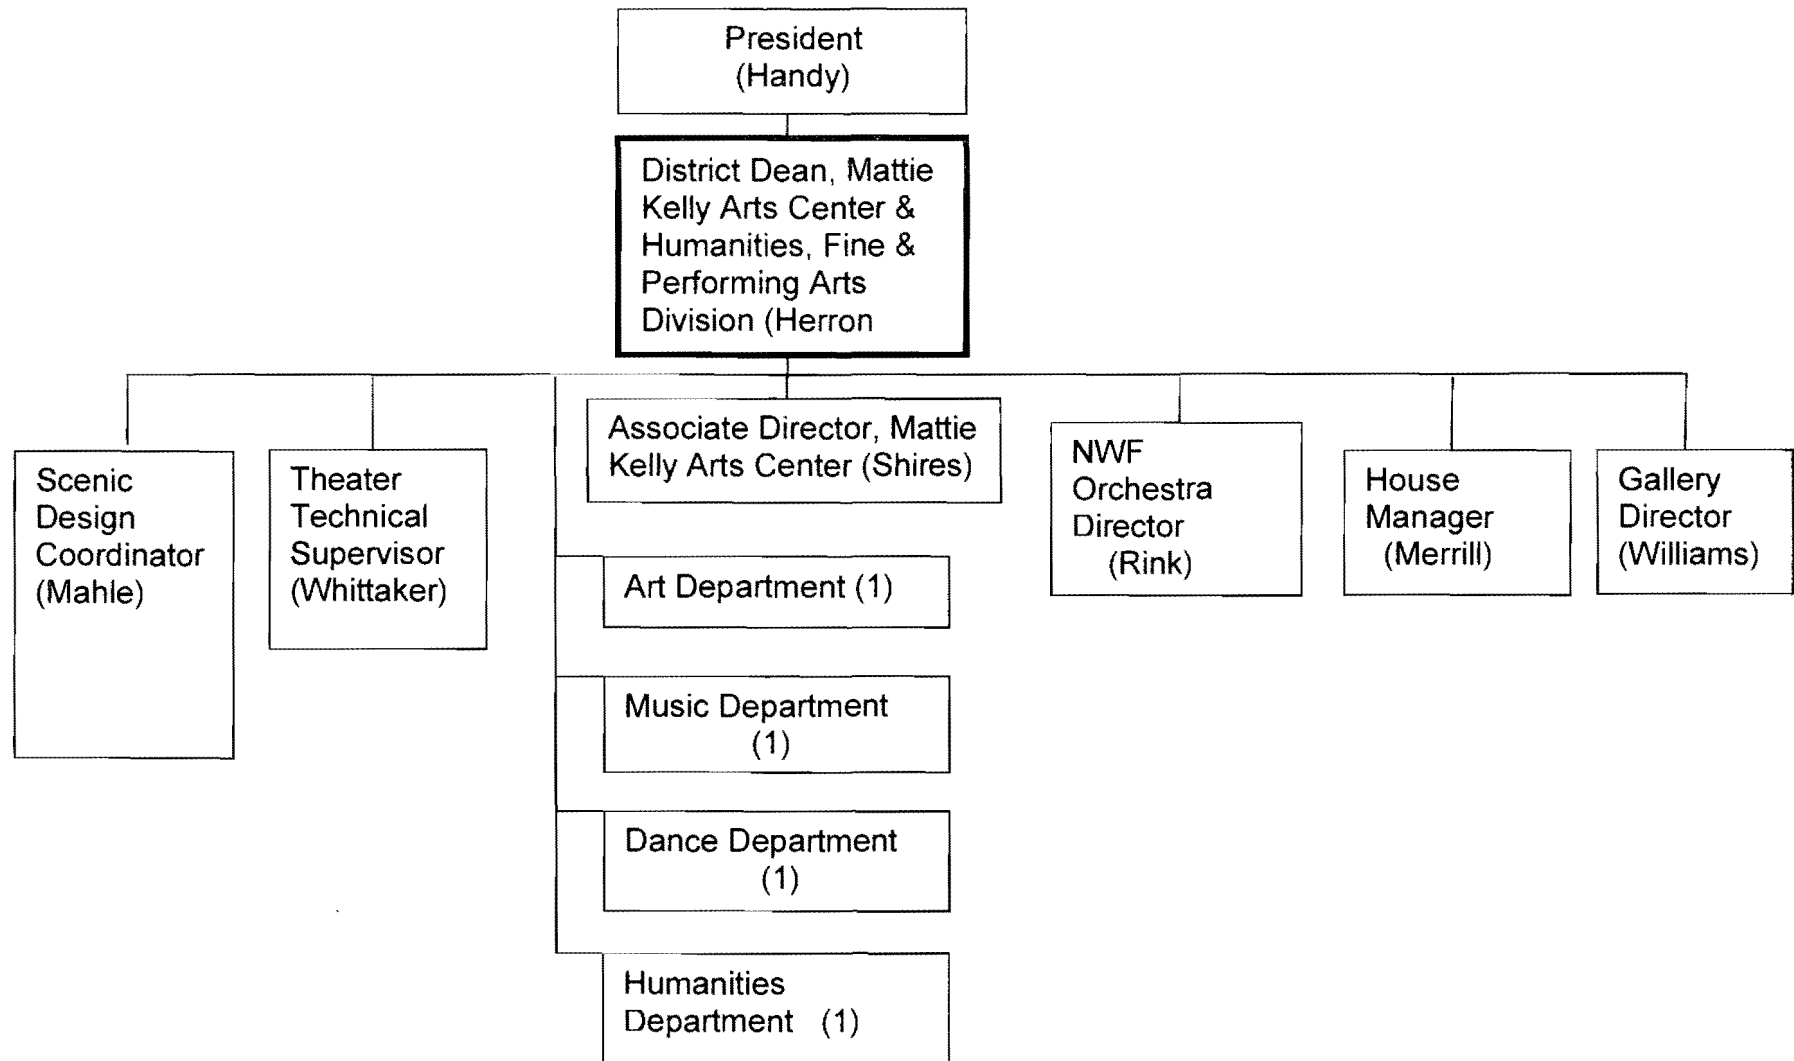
President
(Handy)

District Dean, Mattie Kelly Arts Center & Humanities, Fine & Performing Arts Division (Herron

Scenic Design Coordinator (Mahle)

Theater Technical Supervisor (Whittaker)

Associate Director, Mattie Kelly Arts Center (Shires)

Art Department (1)

Music Department (1)

Dance Department (1)

Humanities Department (1)

NWF Orchestra Director (Rink)

House Manager (Merrill)

Gallery Director (Williams)